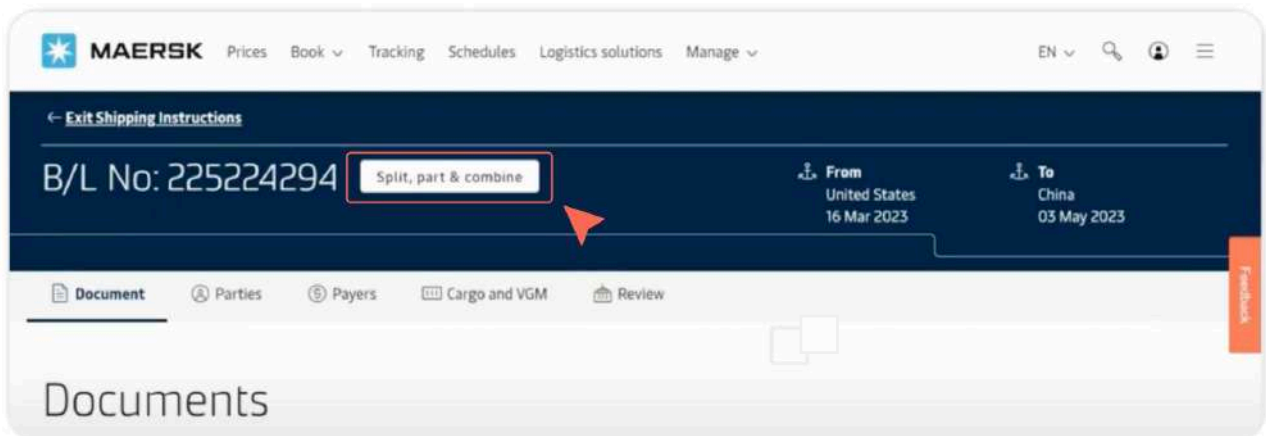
MAERSK Prices Book Tracking Schedules Logistics solutions Manage EN

← Exit Shipping Instructions

B/L No: 225224294 Split, part & combine

From
United States
16 Mar 2023

To
China
03 May 2023

Document Parties Payers Cargo and VGM Review

Feedback

Documents